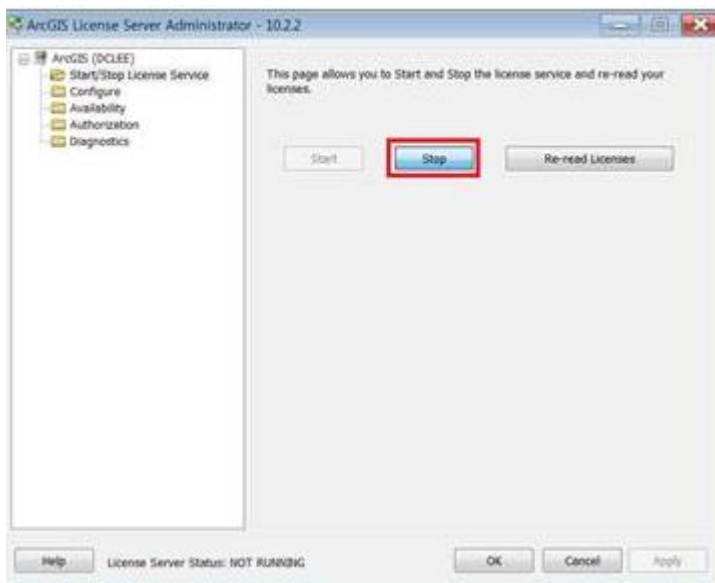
ArcGIS License Server Administrator - 10.2.2

ArcGIS (DCLEE)
Start/Stop License Service
Configure
Availability
Authorization
Diagnostics

This page allows you to Start and Stop the license service and re-read your licenses.

Start
Stop
Re-read Licenses

Help
License Server Status: NOT RUNNING
OK
Cancel
Apply